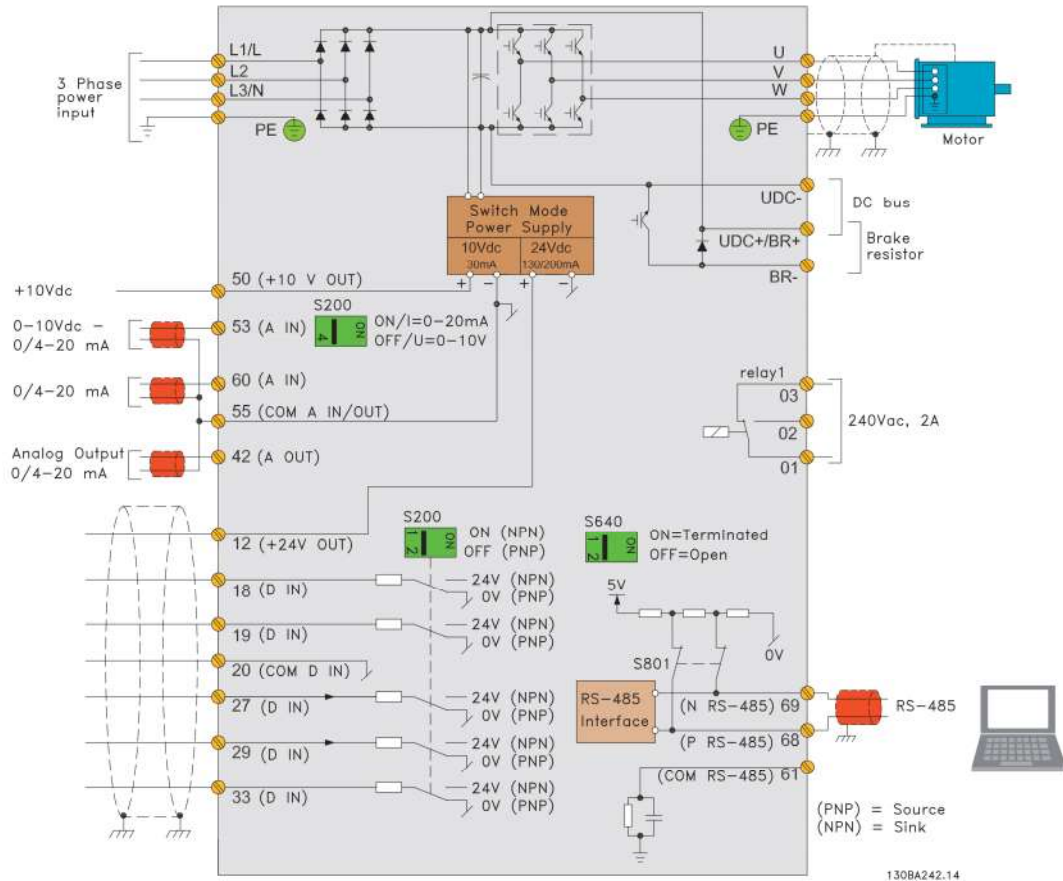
3 Phase power input

L1/L
L2
L3/N
PE

U
V
W
PE

Motor

Switch Mode Power Supply
10Vdc 30mA
24Vdc 130/200mA
+ − + −

UDC-
UDC+/BR+
BR-

DC bus

Brake resistor

+10Vdc
50 (+10 V OUT)

S200
ON/I=0-20mA
OFF/U=0-10V

0-10Vdc - 0/4-20 mA
53 (A IN)

0/4-20 mA
60 (A IN)

55 (COM A IN/OUT)

Analog Output 0/4-20 mA
42 (A OUT)

relay1
03
02
01
240Vac, 2A

12 (+24V OUT)

S200
ON (NPN)
OFF (PNP)

S640
ON=Terminated
OFF=Open

18 (D IN)
24V (NPN)
0V (PNP)

19 (D IN)
24V (NPN)
0V (PNP)

5V

0V

20 (COM D IN)

S801

27 (D IN)
24V (NPN)
0V (PNP)

RS-485 Interface

(N RS-485) 69

RS-485

29 (D IN)
24V (NPN)
0V (PNP)

(P RS-485) 68

(COM RS-485) 61

33 (D IN)
24V (NPN)
0V (PNP)

(PNP) = Source
(NPN) = Sink

130BA242.14